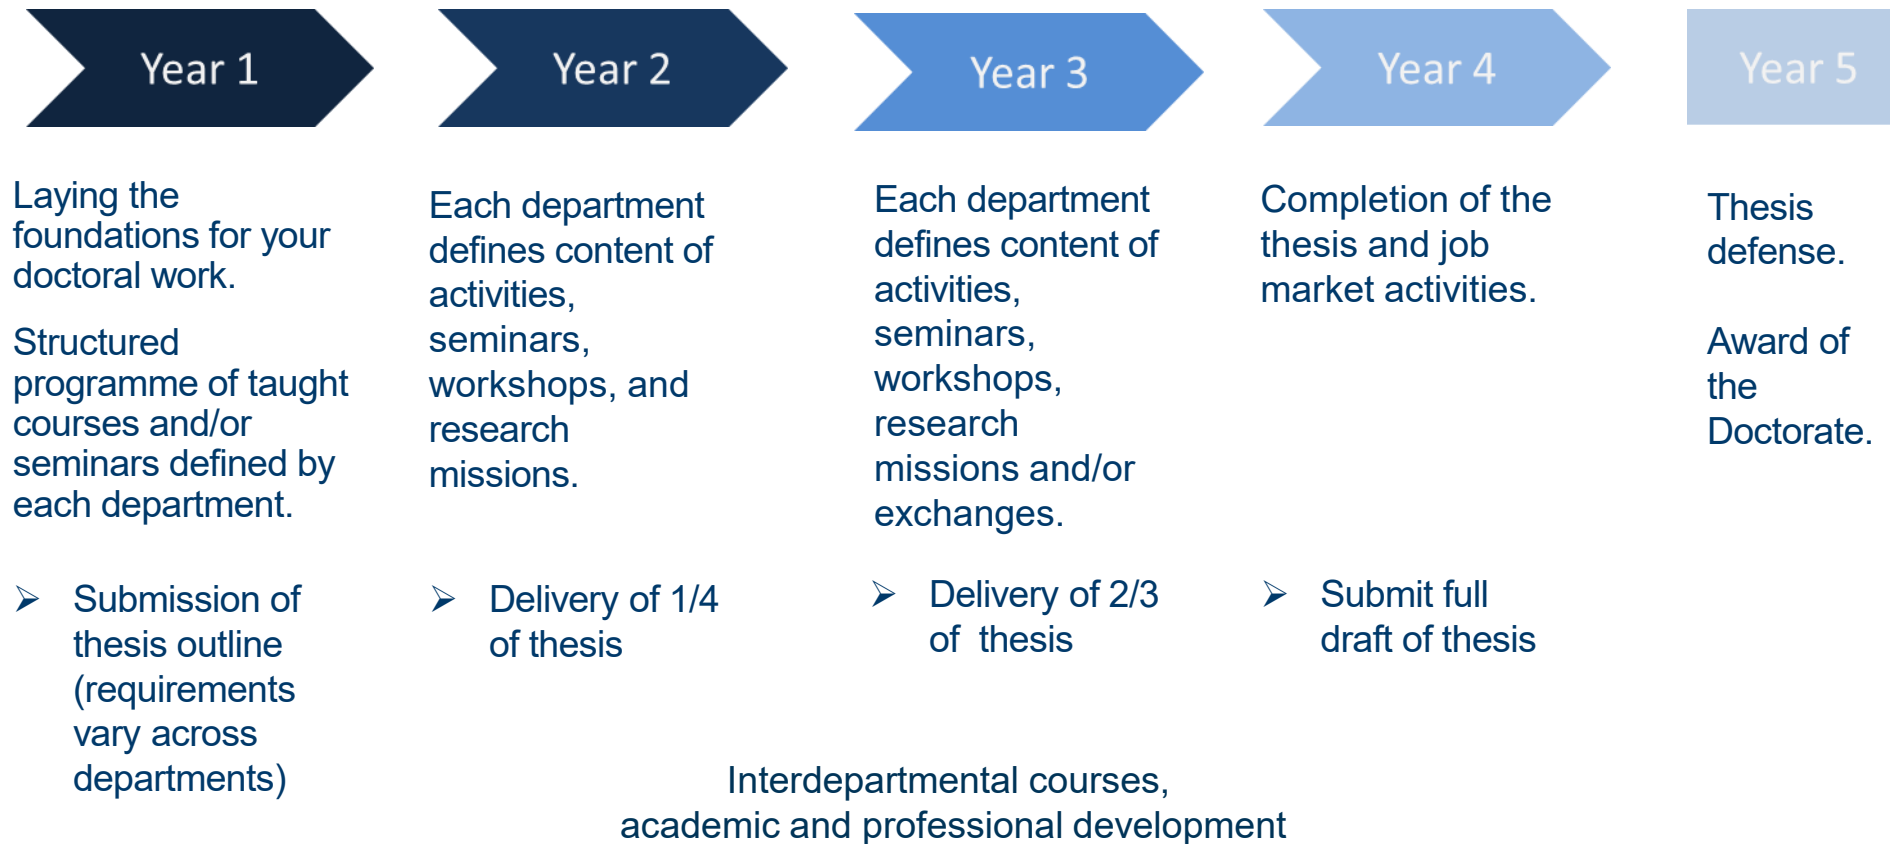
Year 1

Laying the foundations for your doctoral work.

Structured programme of taught courses and/or seminars defined by each department.

➢ Submission of thesis outline (requirements vary across departments)

Year 2

Each department defines content of activities, seminars, workshops, and research missions.

➢ Delivery of 1/4 of thesis

Year 3

Each department defines content of activities, seminars, workshops, research missions and/or exchanges.

➢ Delivery of 2/3 of thesis

Year 4

Completion of the thesis and job market activities.

➢ Submit full draft of thesis

Year 5

Thesis defense.

Award of the Doctorate.

Interdepartmental courses, academic and professional development